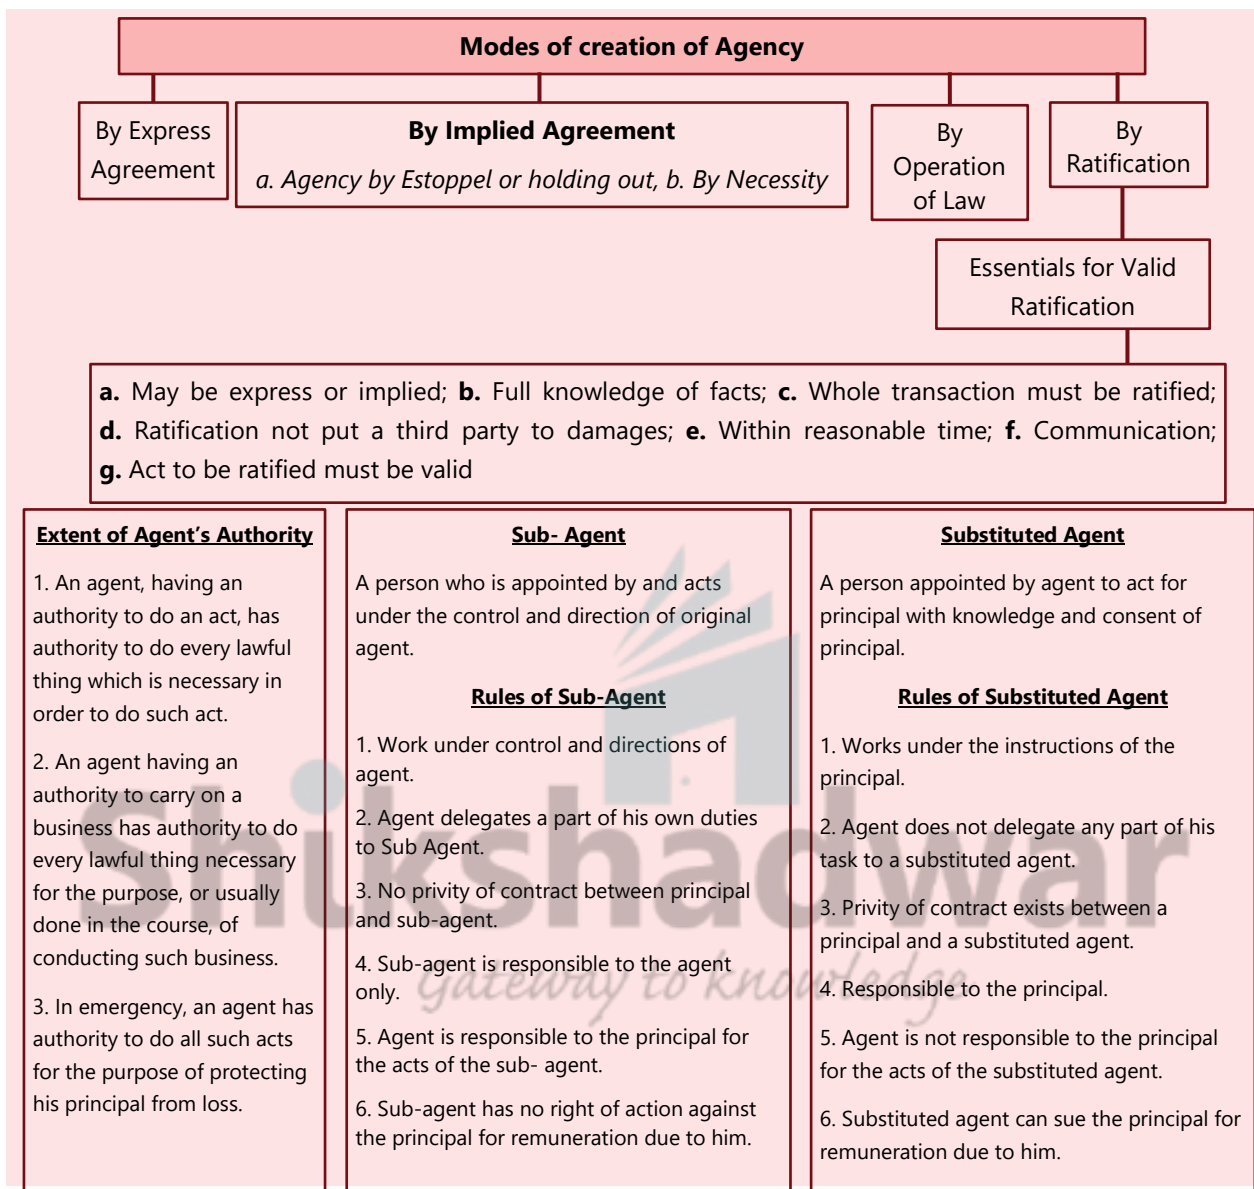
Modes of creation of Agency

By Express Agreement

By Implied Agreement

a. Agency by Estoppel or holding out, b. By Necessity

By Operation of Law

By Ratification

Essentials for Valid Ratification

**a.** May be express or implied; **b.** Full knowledge of facts; **c.** Whole transaction must be ratified; **d.** Ratification not put a third party to damages; **e.** Within reasonable time; **f.** Communication; **g.** Act to be ratified must be valid

Extent of Agent's Authority

1. An agent, having an authority to do an act, has authority to do every lawful thing which is necessary in order to do such act.

2. An agent having an authority to carry on a business has authority to do every lawful thing necessary for the purpose, or usually done in the course, of conducting such business.

3. In emergency, an agent has authority to do all such acts for the purpose of protecting his principal from loss.

Sub- Agent

A person who is appointed by and acts under the control and direction of original agent.

Rules of Sub-Agent

1. Work under control and directions of agent.

2. Agent delegates a part of his own duties to Sub Agent.

3. No privity of contract between principal and sub-agent.

4. Sub-agent is responsible to the agent only.

5. Agent is responsible to the principal for the acts of the sub- agent.

6. Sub-agent has no right of action against the principal for remuneration due to him.

Substituted Agent

A person appointed by agent to act for principal with knowledge and consent of principal.

Rules of Substituted Agent

1. Works under the instructions of the principal.

2. Agent does not delegate any part of his task to a substituted agent.

3. Privity of contract exists between a principal and a substituted agent.

4. Responsible to the principal.

5. Agent is not responsible to the principal for the acts of the substituted agent.

6. Substituted agent can sue the principal for remuneration due to him.

Shikshadwar
Gateway to knowledge